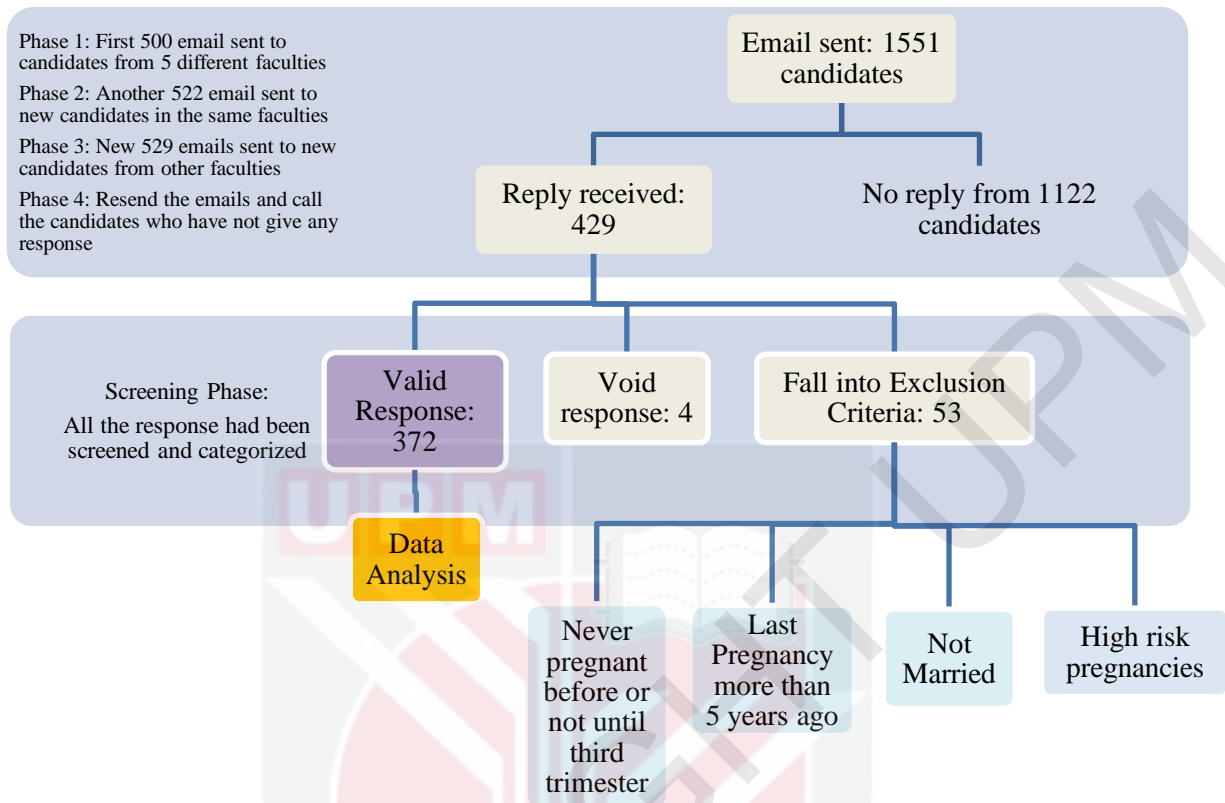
Phase 1: First 500 email sent to candidates from 5 different faculties

Phase 2: Another 522 email sent to new candidates in the same faculties

Phase 3: New 529 emails sent to new candidates from other faculties

Phase 4: Resend the emails and call the candidates who have not give any response

Email sent: 1551 candidates

Reply received: 429

No reply from 1122 candidates

Screening Phase: All the response had been screened and categorized

Valid Response: 372

Void response: 4

Fall into Exclusion Criteria: 53

Data Analysis

Never pregnant before or not until third trimester

Last Pregnancy more than 5 years ago

Not Married

High risk pregnancies

UPM